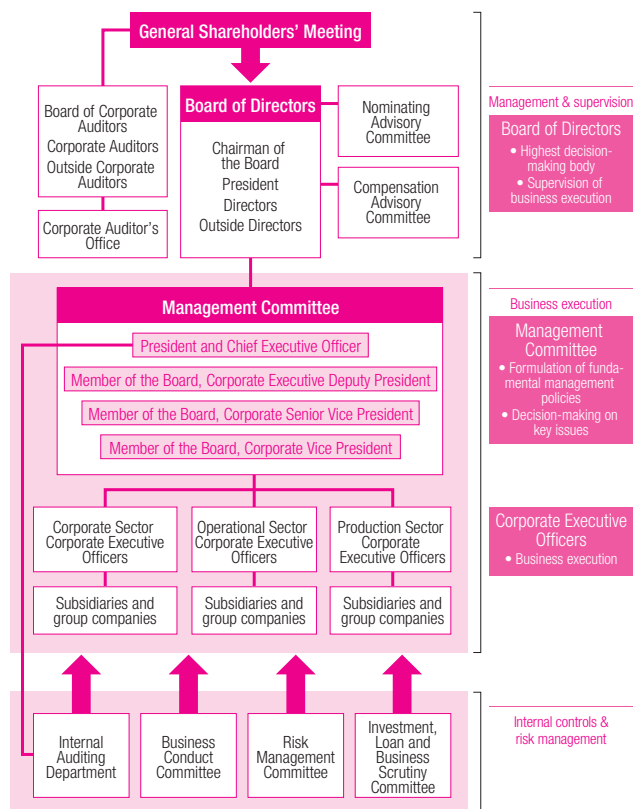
General Shareholders' Meeting

Board of Corporate Auditors
Corporate Auditors
Outside Corporate Auditors

Corporate Auditor's Office

Board of Directors
Chairman of the Board
President
Directors
Outside Directors

Nominating Advisory Committee

Compensation Advisory Committee

Management & supervision

Board of Directors
• Highest decision-making body
• Supervision of business execution

Management Committee
President and Chief Executive Officer
Member of the Board, Corporate Executive Deputy President
Member of the Board, Corporate Senior Vice President
Member of the Board, Corporate Vice President

Business execution

Management Committee
• Formulation of fundamental management policies
• Decision-making on key issues

Corporate Sector Corporate Executive Officers

Operational Sector Corporate Executive Officers

Production Sector Corporate Executive Officers

Corporate Executive Officers
• Business execution

Subsidiaries and group companies

Subsidiaries and group companies

Subsidiaries and group companies

Internal Auditing Department

Business Conduct Committee

Risk Management Committee

Investment, Loan and Business Scrutiny Committee

Internal controls & risk management